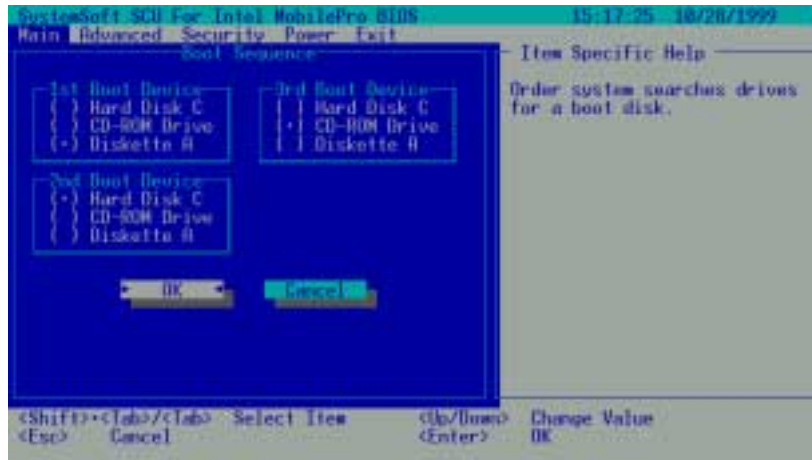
SystemSoft SCU For Intel MobilePro BIOS 15:17:25 10/28/1999

Main Advanced Security Power Exit

Boot Sequence

1st Boot Device
( ) Hard Disk C
( ) CD-ROM Drive
(•) Diskette A

3rd Boot Device
( ) Hard Disk C
(•) CD-ROM Drive
( ) Diskette A

2nd Boot Device
(•) Hard Disk C
( ) CD-ROM Drive
( ) Diskette A

OK

Cancel

Item Specific Help

Order system searches drives for a boot disk.

<Shift>-<Tab>/<Tab> Select Item
<Esc> Cancel
<Up/Down> Change Value
<Enter> OK